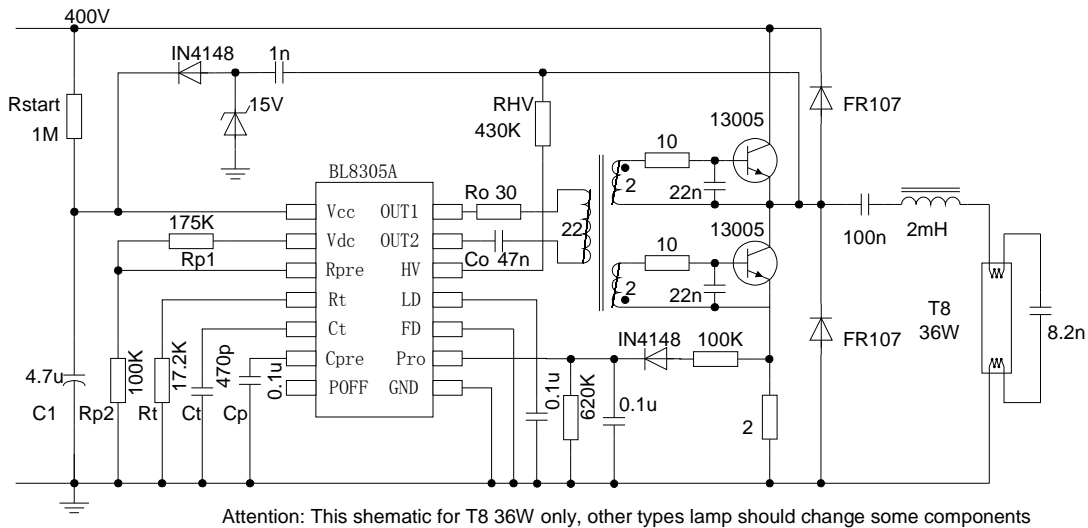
400V
IN4148
1n
15V
Rstart
1M
RHV
430K
FR107
13005
10
2
22n
BL8305A
Vcc
OUT1
Ro 30
Vdc
OUT2
175K
22
Rp1
Rpre
HV
Co 47n
13005
10
2
22n
100n
2mH
Rt
LD
Ct
FD
Cpre
Pro
POFF
GND
IN4148
100K
FR107
T8
36W
8.2n
4.7u
100K
17.2K
470p
0.1u
0.1u
620K
0.1u
C1
Rp2
Rt
Ct
Cp
2
Attention: This shematic for T8 36W only, other types lamp should change some components